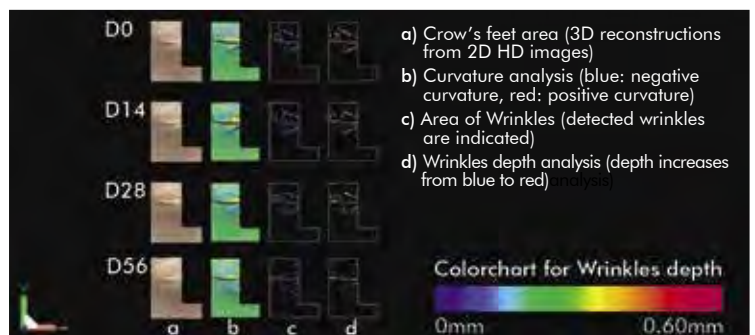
D0
D14
D28
D56
a b c d

a) Crow's feet area (3D reconstructions from 2D HD images)
b) Curvature analysis (blue: negative curvature, red: positive curvature)
c) Area of Wrinkles (detected wrinkles are indicated)
d) Wrinkles depth analysis (depth increases from blue to red) analysis)

Colorchart for Wrinkles depth
0mm 0.60mm